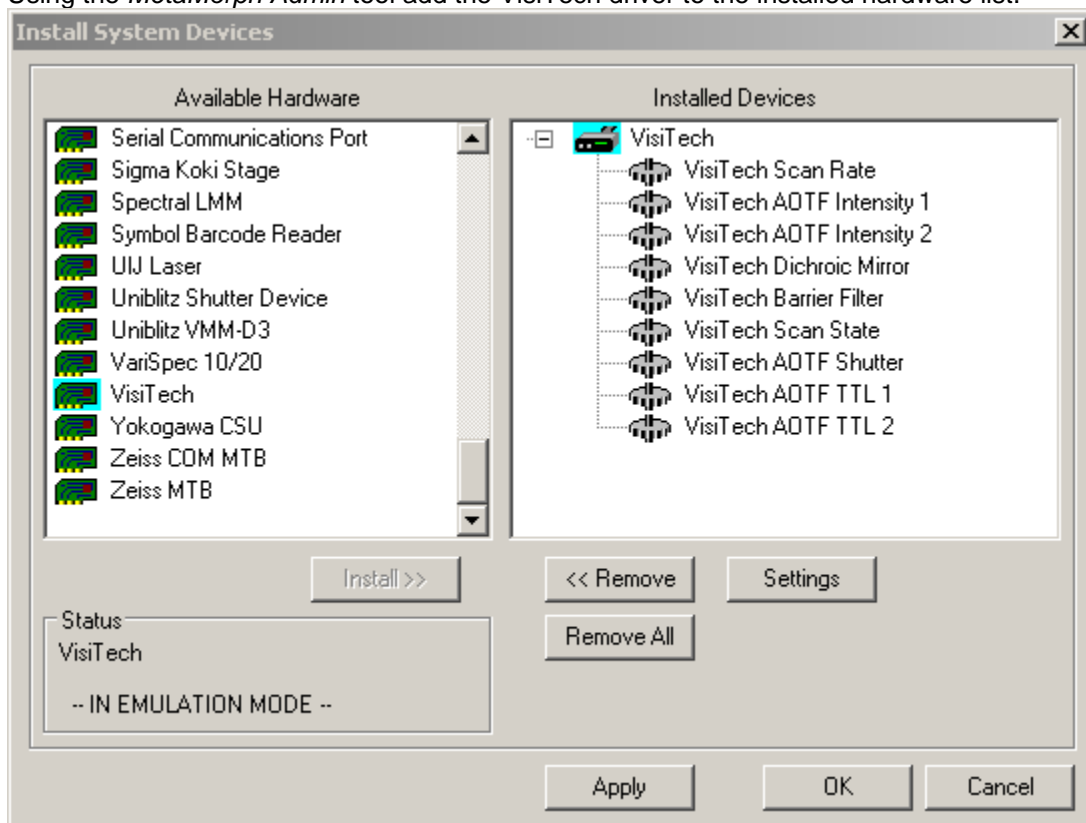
Using the Metamorph Admin tool add the VisiTech driver to the installed hardware list.

Install System Devices

Available Hardware

Serial Communications Port
Sigma Koki Stage
Spectral LMM
Symbol Barcode Reader
UIJ Laser
Uniblitz Shutter Device
Uniblitz VMM-D3
VariSpec 10/20
VisiTech
Yokogawa CSU
Zeiss COM MTB
Zeiss MTB

Installed Devices

VisiTech
VisiTech Scan Rate
VisiTech AOTF Intensity 1
VisiTech AOTF Intensity 2
VisiTech Dichroic Mirror
VisiTech Barrier Filter
VisiTech Scan State
VisiTech AOTF Shutter
VisiTech AOTF TTL 1
VisiTech AOTF TTL 2

Install >>

<< Remove

Settings

Remove All

Status
VisiTech

-- IN EMULATION MODE --

Apply

OK

Cancel